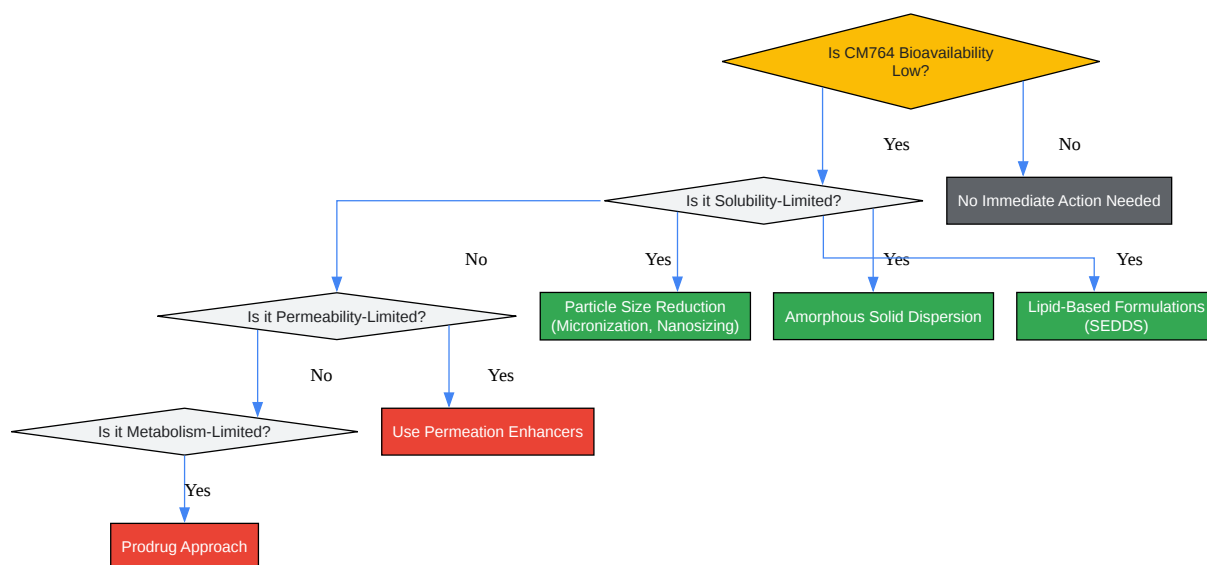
Is CM764 Bioavailability Low?

Yes

No

No Immediate Action Needed

Is it Solubility-Limited?

No

Yes

Yes

Yes

Particle Size Reduction (Micronization, Nanosizing)

Amorphous Solid Dispersion

Lipid-Based Formulations (SEDDS)

Is it Permeability-Limited?

No

Yes

Is it Metabolism-Limited?

Use Permeation Enhancers

Yes

Prodrug Approach